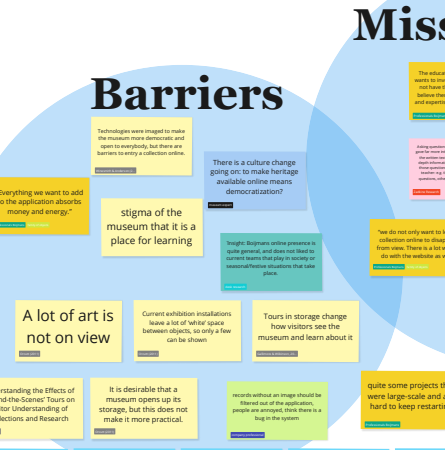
Miss

Barriers

Technologies were imaged to make the museum more democratic and open to everybody, but there are barriers to entry a collection online.

There is a culture change going on: to make heritage available online means democratization?

"Everything we want to add to the application absorbs money and energy."

stigma of the museum that it is a place for learning

Insight: Boijmans online presence is quite general, and does not liked to current teams that play in society or seasonal/festive situations that take place.

A lot of art is not on view

Current exhibition installations leave a lot of 'white' space between objects, so only a few can be shown

Tours in storage change how visitors see the museum and learn about it

rstanding the Effects of nd-the-Scenes' Tours on itor Understanding of lections and Research

It is desirable that a museum opens up its storage, but this does not make it more practical.

records without an image should be filtered out of the application, people are annoyed, think there is a bug in the system

quite some projects that were large-scale and a hard to keep restartin

The educat wants to in not have t believe the and experti

"we do not only want to k collection online to disap from view. There is a lot w do with the website as w